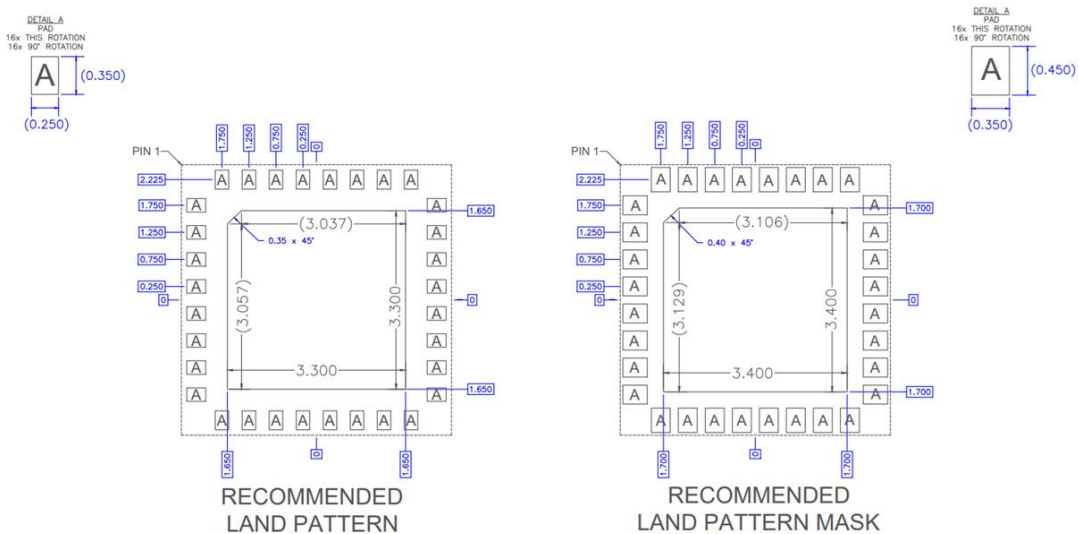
DETAIL A
PAD
16x THIS ROTATION
16x 90° ROTATION

A
(0.350)
(0.250)

PIN 1
1.750 1.250 0.750 0.250 0
2.225
A A A A A A A A
1.750 A
1.250 A
0.750 A
0.250 A
0 A
A
A
A
A A A A A A A A
A A A A A A A A
1.650
0.35 x 45°
(3.037)
(3.057)
3.300
3.300
0
1.650
1.650
0
1.650

RECOMMENDED
LAND PATTERN

DETAIL A
PAD
16x THIS ROTATION
16x 90° ROTATION

A
(0.450)
(0.350)

PIN 1
1.750 1.250 0.750 0.250 0
2.225
A A A A A A A A
1.750 A
1.250 A
0.750 A
0.250 A
0 A
A
A
A
A A A A A A A A
A A A A A A A A
1.700
0.40 x 45°
(3.106)
(3.129)
3.400
3.400
0
1.700
1.700
0
1.700

RECOMMENDED
LAND PATTERN MASK